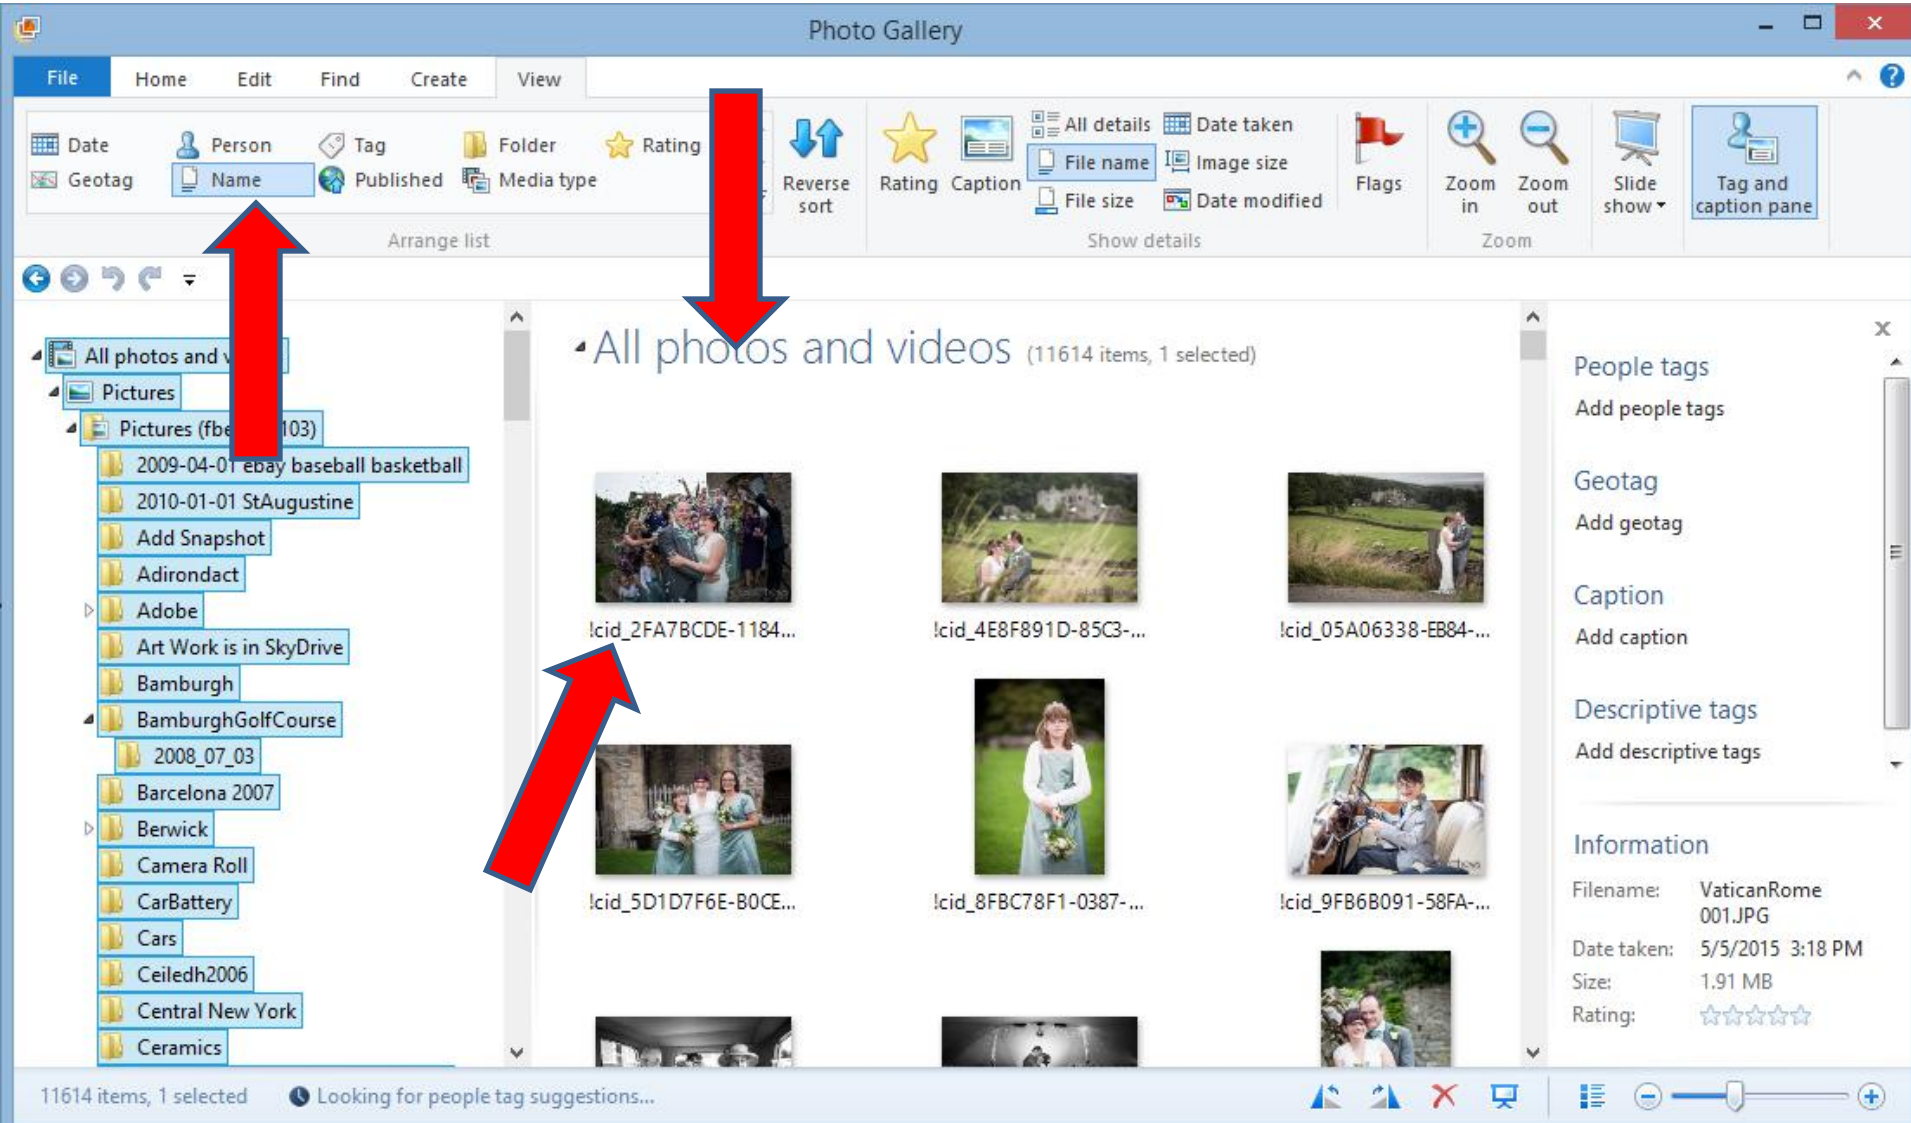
Photo Gallery

File Home Edit Find Create View

Date Person Tag Folder Rating
Geotag Name Published Media type
Arrange list

Reverse sort

Rating Caption
All details Date taken
File name Image size
File size Date modified
Show details

Flags

Zoom in Zoom out
Zoom

Slide show

Tag and caption pane

All photos and v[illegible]
Pictures
Pictures (fbe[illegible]103)
2009-04-0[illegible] ebay baseball basketball
2010-01-01 StAugustine
Add Snapshot
Adirondact
Adobe
Art Work is in SkyDrive
Bamburgh
BamburghGolfCourse
2008_07_03
Barcelona 2007
Berwick
Camera Roll
CarBattery
Cars
Ceiledh2006
Central New York
Ceramics

All photos and videos (11614 items, 1 selected)

!cid_2FA7BCDE-1184...
!cid_4E8F891D-85C3-...
!cid_05A06338-EB84-...
!cid_5D1D7F6E-B0CE...
!cid_8FBC78F1-0387-...
!cid_9FB6B091-58FA-...

People tags
Add people tags

Geotag
Add geotag

Caption
Add caption

Descriptive tags
Add descriptive tags

Information
Filename: VaticanRome 001.JPG
Date taken: 5/5/2015 3:18 PM
Size: 1.91 MB
Rating:

11614 items, 1 selected
Looking for people tag suggestions...